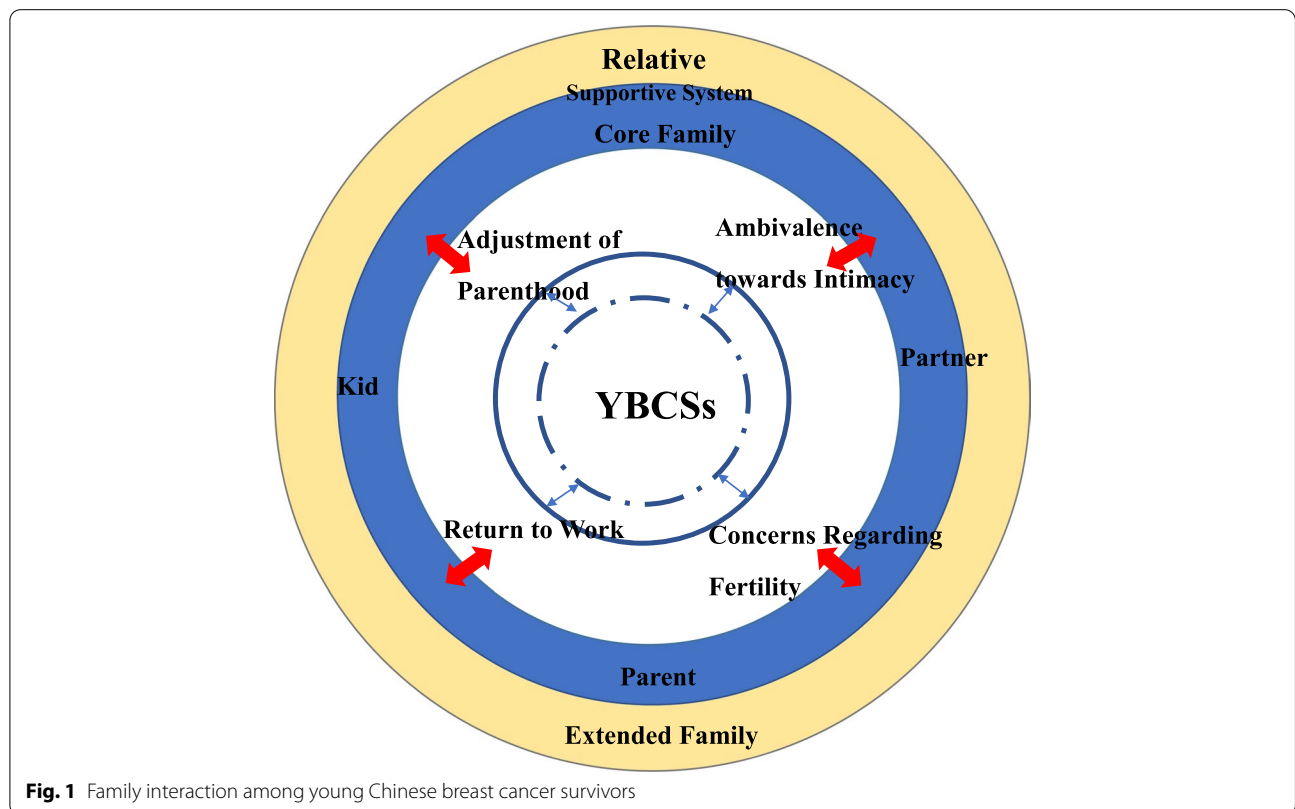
Relative

Supportive System

Core Family

Adjustment of Parenthood

Ambivalence towards Intimacy

Kid

Partner

YBCSs

Return to Work

Concerns Regarding Fertility

Parent

Extended Family

**Fig. 1** Family interaction among young Chinese breast cancer survivors